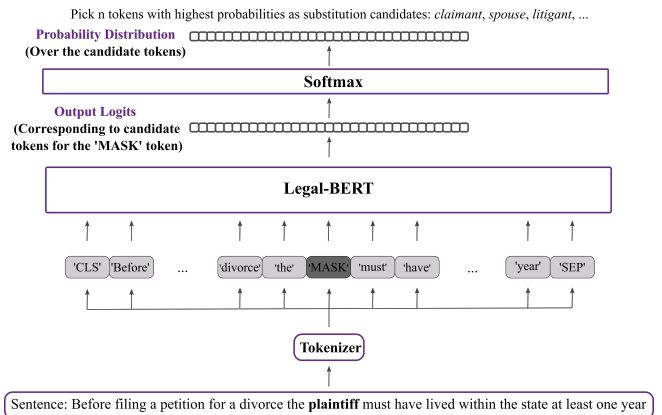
Pick n tokens with highest probabilities as substitution candidates: *claimant*, *spouse*, *litigant*, ...

**Probability Distribution**
**(Over the candidate tokens)**

**Softmax**

**Output Logits**
**(Corresponding to candidate tokens for the 'MASK' token)**

**Legal-BERT**

'CLS' 'Before' ... 'divorce' 'the' 'MASK' 'must' 'have' ... 'year' 'SEP'

**Tokenizer**

Sentence: Before filing a petition for a divorce the **plaintiff** must have lived within the state at least one year